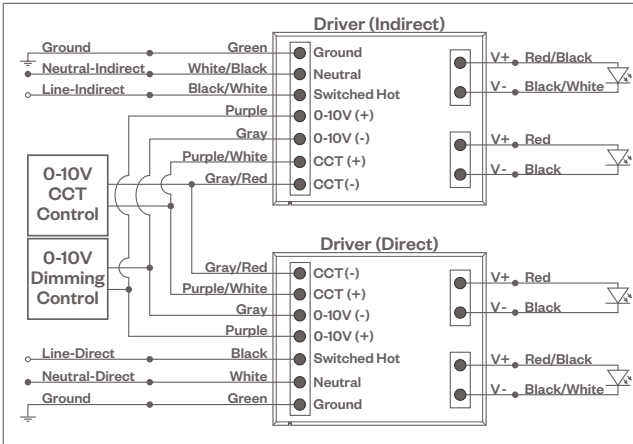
Driver (Indirect)

Ground
Green
Ground
Neutral-Indirect
White/Black
Neutral
Line-Indirect
Black/White
Switched Hot
Purple
0-10V (+)
Gray
0-10V (-)
Purple/White
CCT (+)
Gray/Red
CCT (-)

V+ Red/Black
V- Black/White
V+ Red
V- Black

0-10V CCT Control

0-10V Dimming Control

Driver (Direct)

Gray/Red
CCT (-)
Purple/White
CCT (+)
Gray
0-10V (-)
Purple
0-10V (+)
Line-Direct
Black
Switched Hot
Neutral-Direct
White
Neutral
Ground
Green
Ground

V+ Red
V- Black
V+ Red/Black
V- Black/White